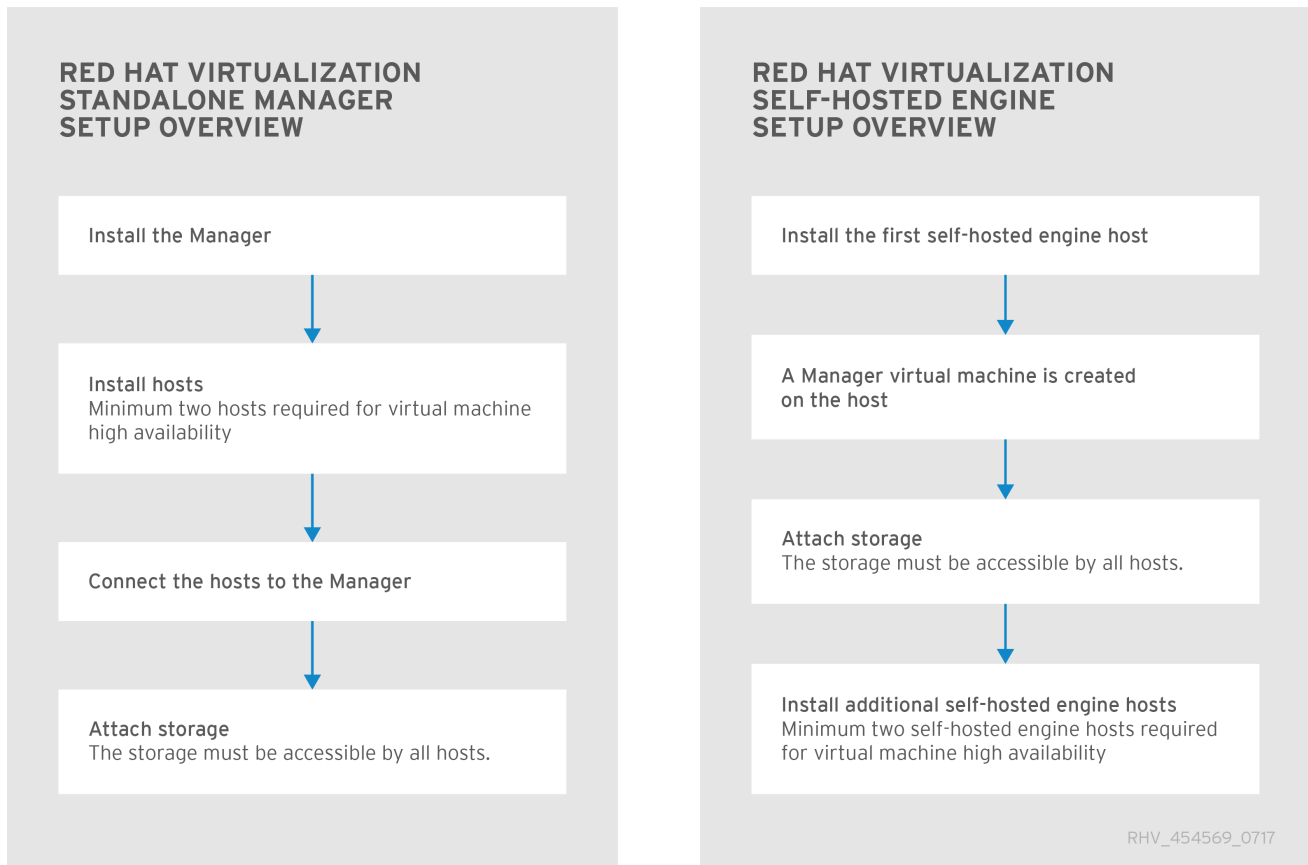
RED HAT VIRTUALIZATION STANDALONE MANAGER SETUP OVERVIEW

Install the Manager

Install hosts
Minimum two hosts required for virtual machine high availability

Connect the hosts to the Manager

Attach storage
The storage must be accessible by all hosts.

RED HAT VIRTUALIZATION SELF-HOSTED ENGINE SETUP OVERVIEW

Install the first self-hosted engine host

A Manager virtual machine is created on the host

Attach storage
The storage must be accessible by all hosts.

Install additional self-hosted engine hosts
Minimum two self-hosted engine hosts required for virtual machine high availability

RHV_454569_0717